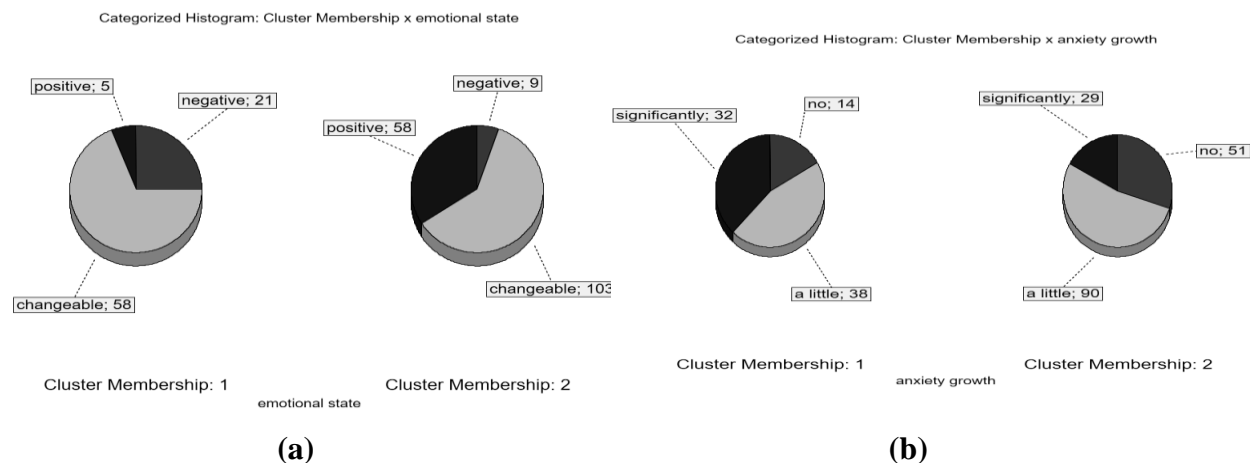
Categorized Histogram: Cluster Membership x emotional state

positive; 5
negative; 21
changeable; 58

negative; 9
positive; 58
changeable; 103

Cluster Membership: 1
emotional state
Cluster Membership: 2

(a)

Categorized Histogram: Cluster Membership x anxiety growth

significantly; 32
no; 14
a little; 38

significantly; 29
no; 51
a little; 90

Cluster Membership: 1
anxiety growth
Cluster Membership: 2

(b)